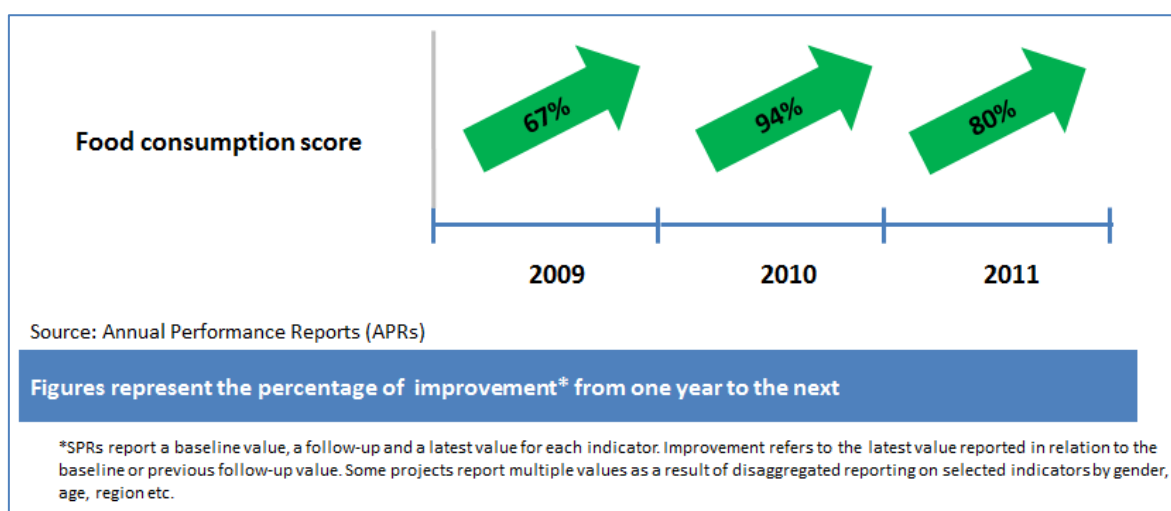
Food consumption score

67%

94%

80%

2009

2010

2011

Source: Annual Performance Reports (APRs)

Figures represent the percentage of improvement* from one year to the next

*SPRs report a baseline value, a follow-up and a latest value for each indicator. Improvement refers to the latest value reported in relation to the baseline or previous follow-up value. Some projects report multiple values as a result of disaggregated reporting on selected indicators by gender, age, region etc.